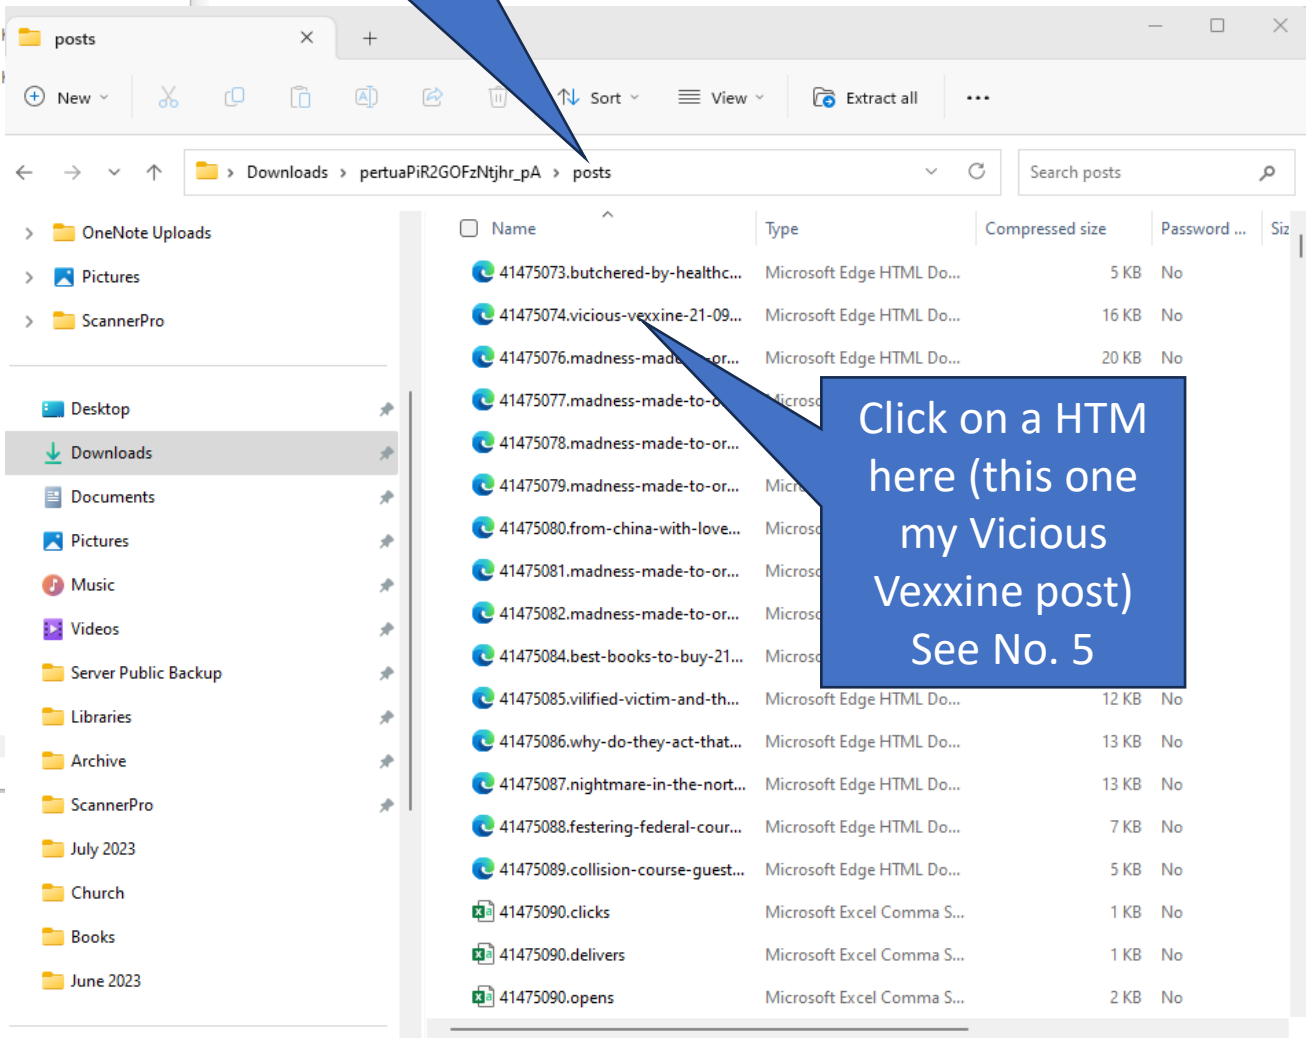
posts

New

Sort

View

Extract all

...

Downloads > pertuaPiR2GOFzNtjhr_pA > posts

Search posts

OneNote Uploads
Pictures
ScannerPro

Desktop
Downloads
Documents
Pictures
Music
Videos
Server Public Backup
Libraries
Archive
ScannerPro
July 2023
Church
Books
June 2023

| Name | Type | Compressed size | Password ... | Siz |
|---|---|---|---|---|
| 41475073.butchered-by-healthc... | Microsoft Edge HTML Do... | 5 KB | No | |
| 41475074.vicious-vexxine-21-09... | Microsoft Edge HTML Do... | 16 KB | No | |
| 41475076.madness-made-to-or... | Microsoft Edge HTML Do... | 20 KB | No | |
| 41475077.madness-made-to-o... | Microso | | | |
| 41475078.madness-made-to-or... | | | | |
| 41475079.madness-made-to-or... | Micr | | | |
| 41475080.from-china-with-love... | Microso | | | |
| 41475081.madness-made-to-or... | Microso | | | |
| 41475082.madness-made-to-or... | Microso | | | |
| 41475084.best-books-to-buy-21... | Microso | | | |
| 41475085.vilified-victim-and-th... | Microsoft Edge HTML Do... | 12 KB | No | |
| 41475086.why-do-they-act-that... | Microsoft Edge HTML Do... | 13 KB | No | |
| 41475087.nightmare-in-the-nort... | Microsoft Edge HTML Do... | 13 KB | No | |
| 41475088.festering-federal-cour... | Microsoft Edge HTML Do... | 7 KB | No | |
| 41475089.collision-course-guest... | Microsoft Edge HTML Do... | 5 KB | No | |
| 41475090.clicks | Microsoft Excel Comma S... | 1 KB | No | |
| 41475090.delivers | Microsoft Excel Comma S... | 1 KB | No | |
| 41475090.opens | Microsoft Excel Comma S... | 2 KB | No | |

Click on a HTM here (this one my Vicious Vexxine post) See No. 5